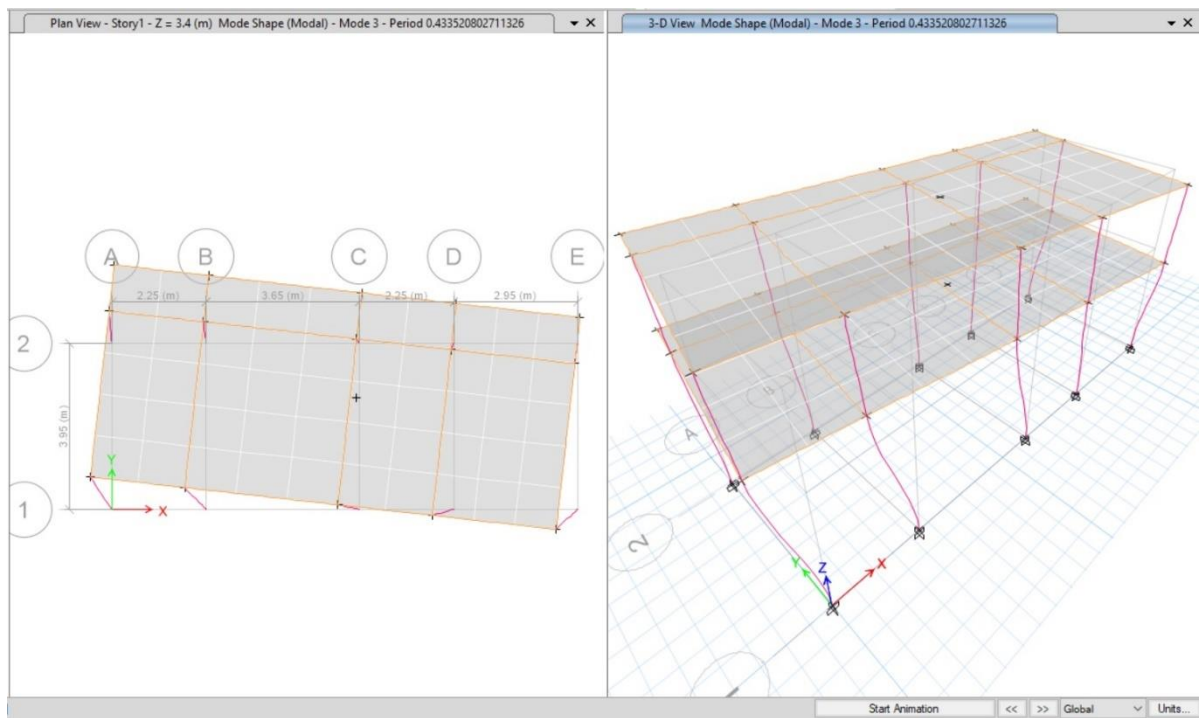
Plan View - Story1 - Z = 3.4 (m) Mode Shape (Modal) - Mode 3 - Period 0.433520802711326 ▾ ×

A B C D E

2.25 (m) 3.65 (m) 2.25 (m) 2.95 (m)

2

3.95 (m)

1

Y X

3-D View Mode Shape (Modal) - Mode 3 - Period 0.433520802711326 ▾ ×

A

2

Y Z X

Start Animation << >> Global Units...